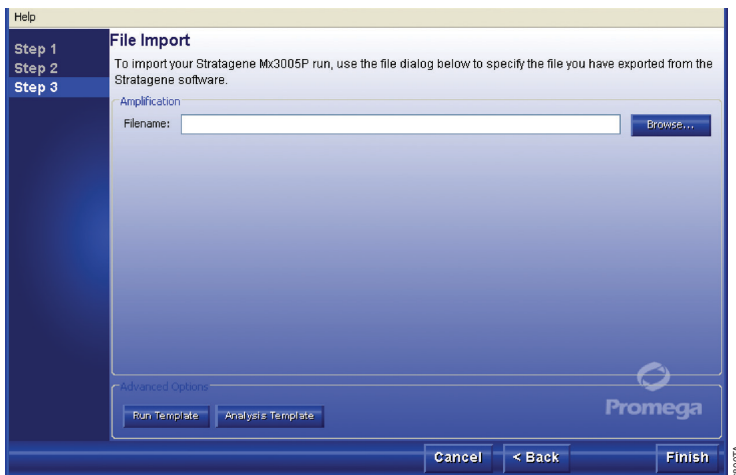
Help

Step 1
Step 2
Step 3

File Import

To import your Stratagene Mx3005P run, use the file dialog below to specify the file you have exported from the Stratagene software.

Amplification

Filename:

Browse...

Advanced Options

Run Template

Analysis Template

Promega

Cancel

< Back

Finish

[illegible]